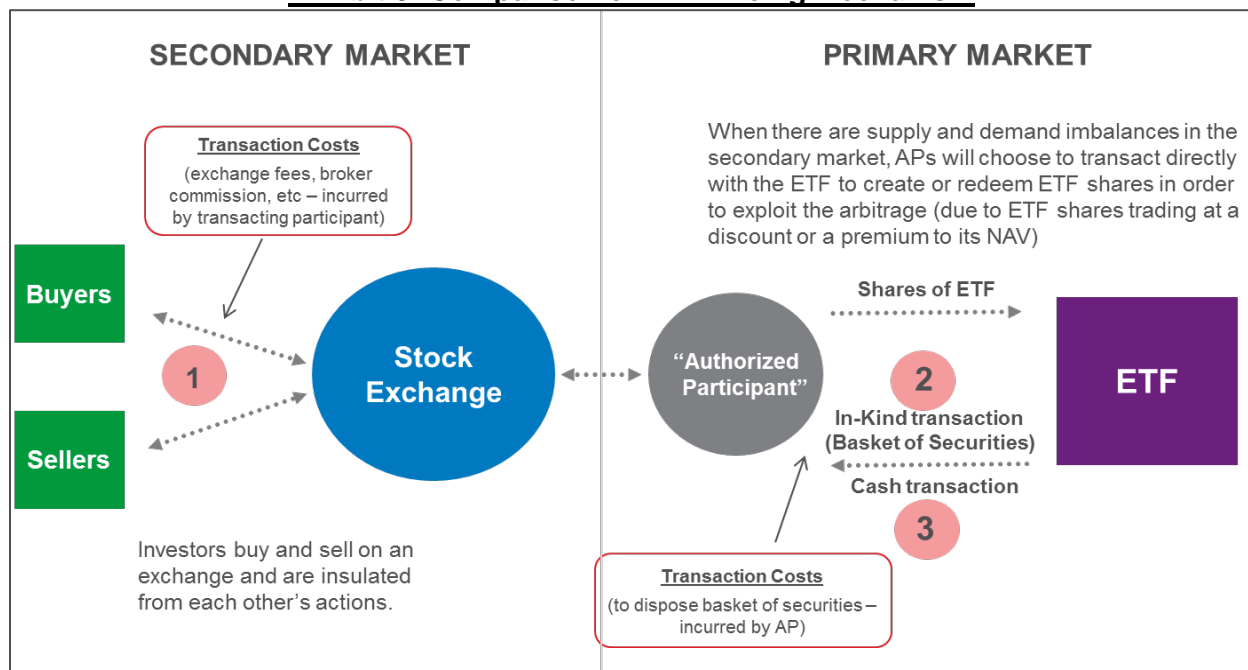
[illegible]

SECONDARY MARKET

Transaction Costs
(exchange fees, broker commission, etc – incurred by transacting participant)

Buyers

1

Sellers

Stock Exchange

Investors buy and sell on an exchange and are insulated from each other's actions.

PRIMARY MARKET

When there are supply and demand imbalances in the secondary market, APs will choose to transact directly with the ETF to create or redeem ETF shares in order to exploit the arbitrage (due to ETF shares trading at a discount or a premium to its NAV)

Shares of ETF

"Authorized Participant"

2

In-Kind transaction (Basket of Securities)

Cash transaction

3

ETF

Transaction Costs
(to dispose basket of securities – incurred by AP)